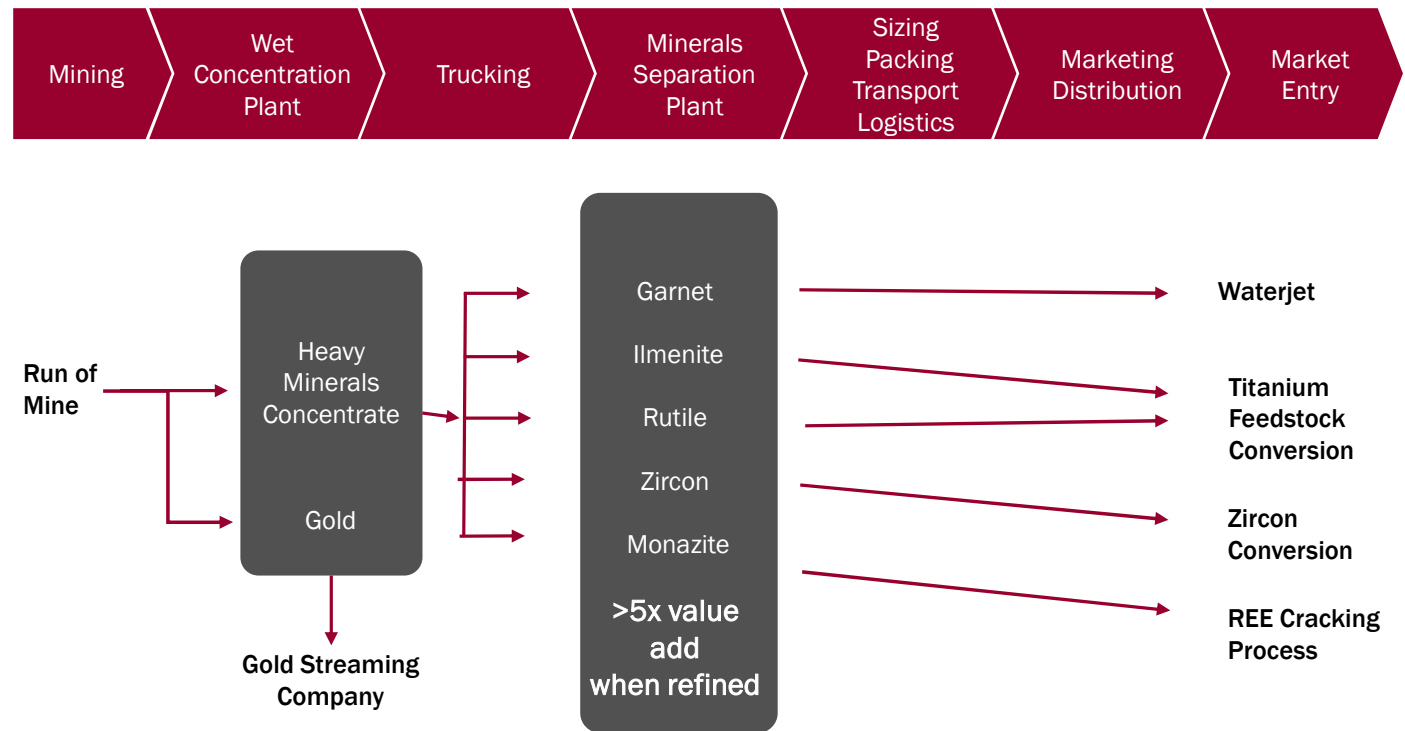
Mining

Wet Concentration Plant

Trucking

Minerals Separation Plant

Sizing Packing Transport Logistics

Marketing Distribution

Market Entry

Run of Mine

Heavy Minerals Concentrate

Gold

Gold Streaming Company

Garnet

Ilmenite

Rutile

Zircon

Monazite

>5x value add when refined

Waterjet

Titanium Feedstock Conversion

Zircon Conversion

REE Cracking Process